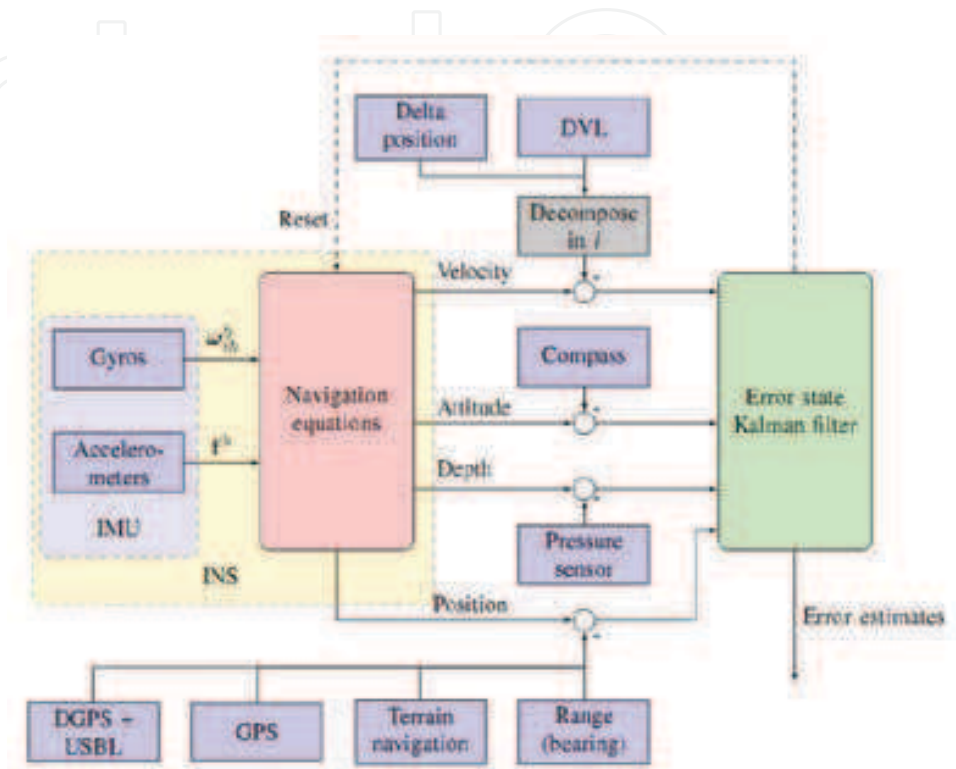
Delta position

DVL

Reset

Decompose in $i$

Velocity

Gyros

$\omega_{ib}^{b}$

Accelerometers

$f^{b}$

IMU

Navigation equations

Compass

Attitude

Depth

Error state Kalman filter

Pressure sensor

INS

Position

Error estimates

DGPS + USBL

GPS

Terrain navigation

Range (bearing)